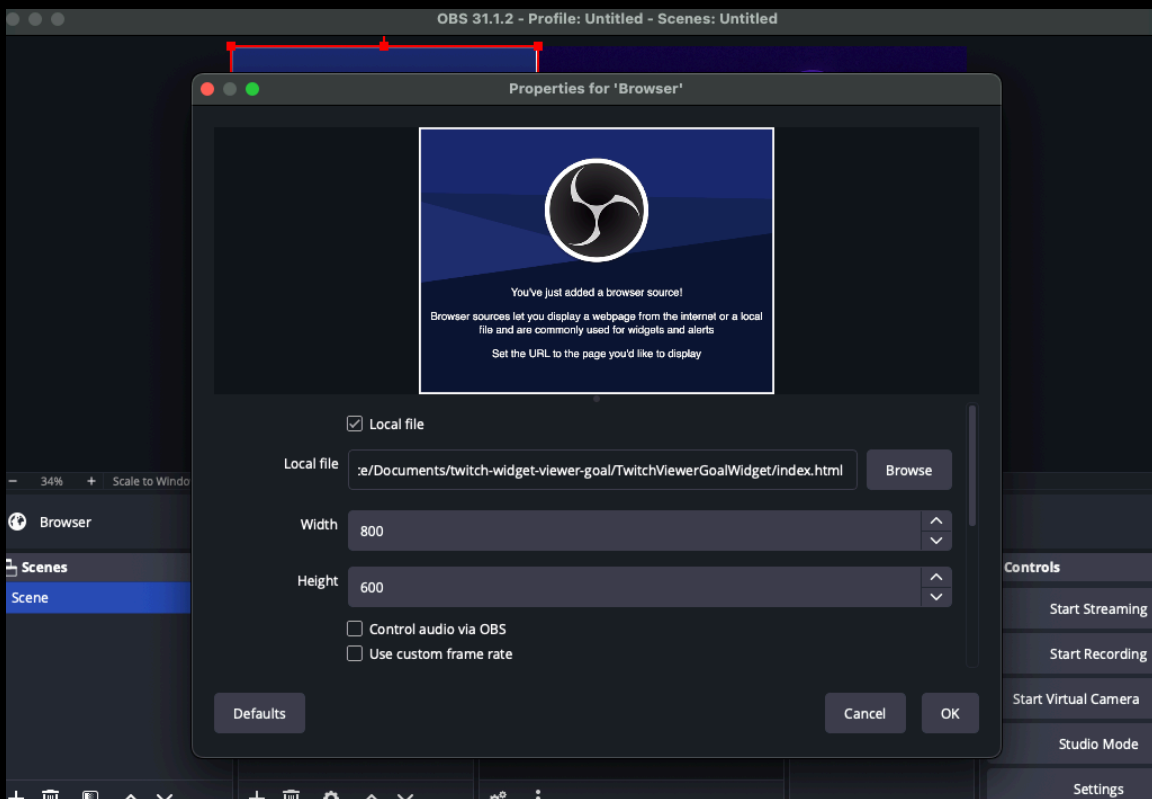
OBS 31.1.2 - Profile: Untitled - Scenes: Untitled

Properties for 'Browser'

You've just added a browser source!

Browser sources let you display a webpage from the internet or a local file and are commonly used for widgets and alerts

Set the URL to the page you'd like to display

Local file

Local file :e/Documents/twitch-widget-viewer-goal/TwitchViewerGoalWidget/index.html Browse

Width 800

Height 600

Control audio via OBS

Use custom frame rate

Defaults

Cancel OK

- 34% + Scale to Windo

Browser

Scenes

Scene

Controls

Start Streaming

Start Recording

Start Virtual Camera

Studio Mode

Settings